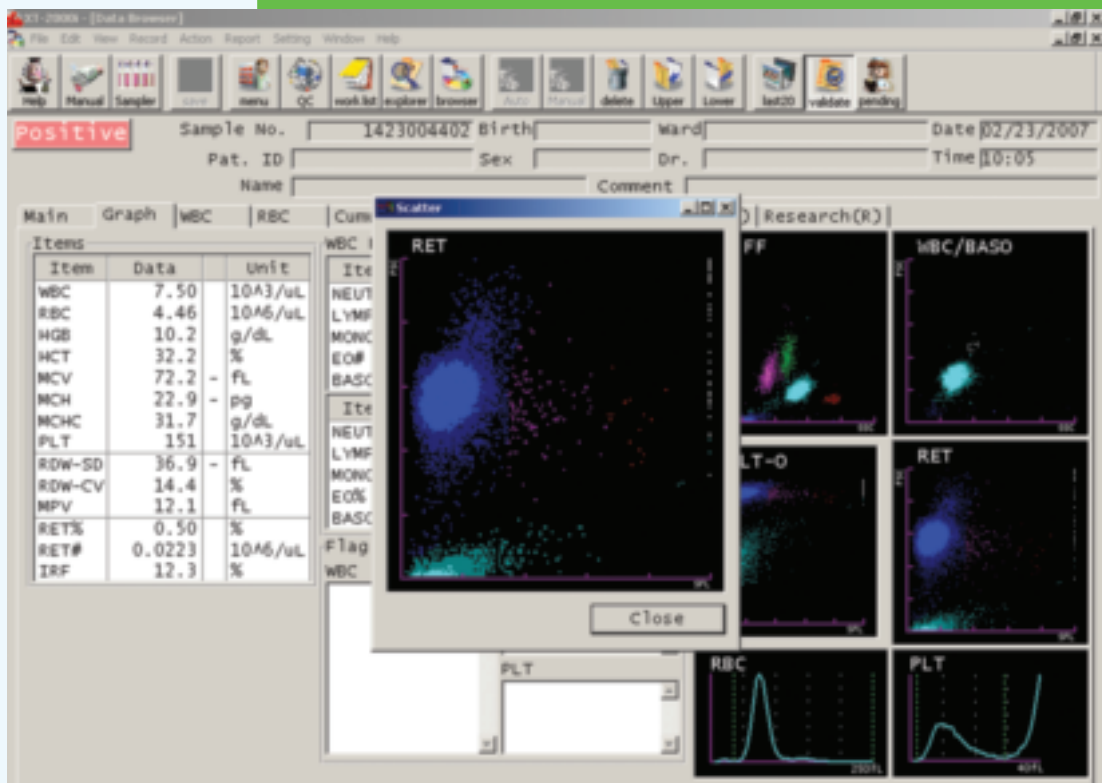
XE-2000i - [Data Browser]

File Edit View Record Action Report Setting Window Help

Help Manual Sampler save menu QC work list explorer browser Auto Manual delete Upper Lower last20 validate pending

Positive

Sample No. 1423004402 Birth Ward Date 02/23/2007

Pat. ID Sex Dr. Time 10:05

Name Comment

Main Graph WBC RBC Cum

Items

| Item | Data | | Unit |
|---|---|---|---|
| WBC | 7.50 | | 10^3/uL |
| RBC | 4.46 | | 10^6/uL |
| HGB | 10.2 | | g/dL |
| HCT | 32.2 | | % |
| MCV | 72.2 | - | fL |
| MCH | 22.9 | - | pg |
| MCHC | 31.7 | | g/dL |
| PLT | 151 | | 10^3/uL |
| RDW-SD | 36.9 | - | fL |
| RDW-CV | 14.4 | | % |
| MPV | 12.1 | | fL |
| RET% | 0.50 | | % |
| RET# | 0.0223 | | 10^6/uL |
| IRF | 12.3 | | % |

WBC

Ite

NEUT

LYMP

MONO

EO#

BASO

Ite

NEUT

LYMP

MONO

EO%

BASO

Flag

WBC

PLT

Scatter

RET

Close

) Research(R)

FF

WBC/BASO

LT-O

RET

RBC

PLT